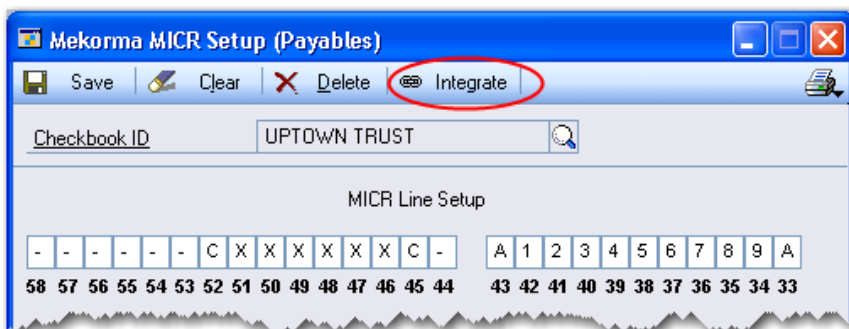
Mekorma MICR Setup (Payables)

Save | Clear | Delete | Integrate

Checkbook ID | UPTOWN TRUST

MICR Line Setup

| - | - | - | - | - | - | - | C | X | X | X | X | X | X | X | C | - |
|---|---|---|---|---|---|---|---|---|---|---|---|---|---|---|---|---|
| 58 | 57 | 56 | 55 | 54 | 53 | 52 | 51 | 50 | 49 | 48 | 47 | 46 | 45 | 44 |

| A | 1 | 2 | 3 | 4 | 5 | 6 | 7 | 8 | 9 | A |
|---|---|---|---|---|---|---|---|---|---|---|
| 43 | 42 | 41 | 40 | 39 | 38 | 37 | 36 | 35 | 34 | 33 |